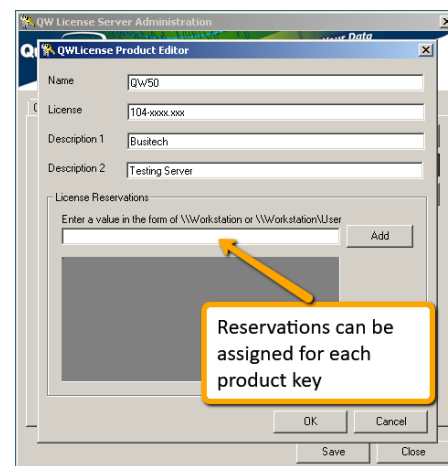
QW License Server Administration

QWLicense Product Editor

Name
QW50

License
104-xxxx.xxx

Description 1
Busitech

Description 2
Testing Server

License Reservations

Enter a value in the form of \\Workstation or \\Workstation\User

Add

Reservations can be assigned for each product key

OK
Cancel

Save
Close